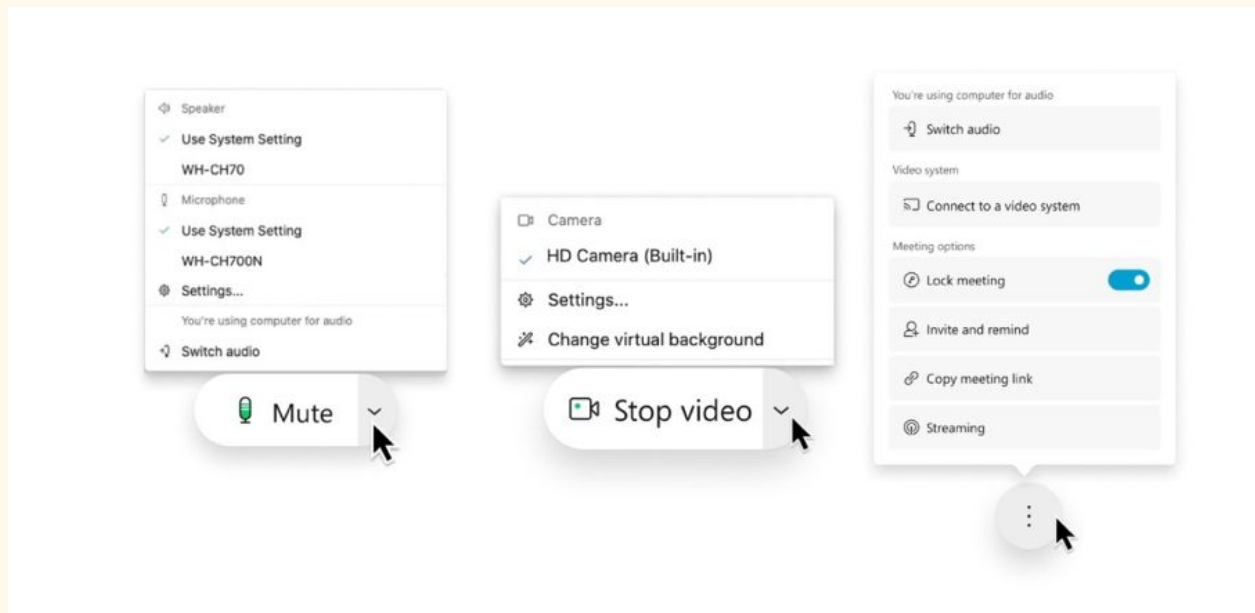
Speaker
Use System Setting
WH-CH70
Microphone
Use System Setting
WH-CH700N
Settings...
You're using computer for audio
Switch audio

Mute

Camera
HD Camera (Built-in)
Settings...
Change virtual background

Stop video

You're using computer for audio
Switch audio
Video system
Connect to a video system
Meeting options
Lock meeting
Invite and remind
Copy meeting link
Streaming